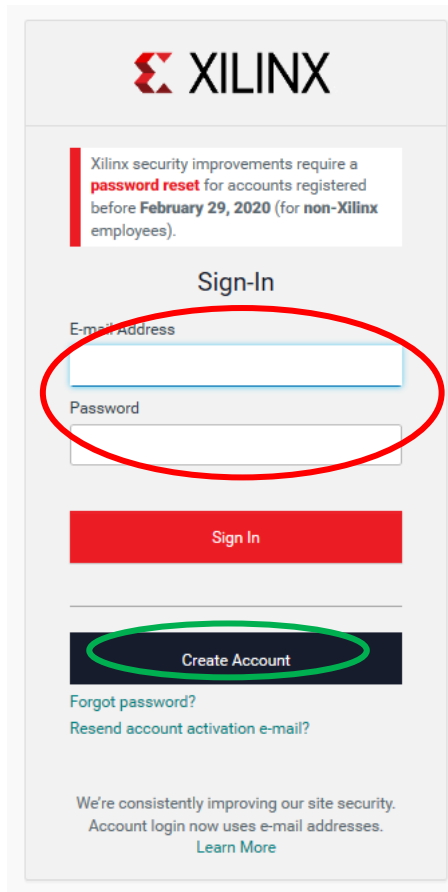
XILINX

Xilinx security improvements require a **password reset** for accounts registered before **February 29, 2020** (for **non-Xilinx** employees).

Sign-In

E-mail Address

Password

Sign In

Create Account

Forgot password?

Resend account activation e-mail?

We're consistently improving our site security. Account login now uses e-mail addresses. Learn More